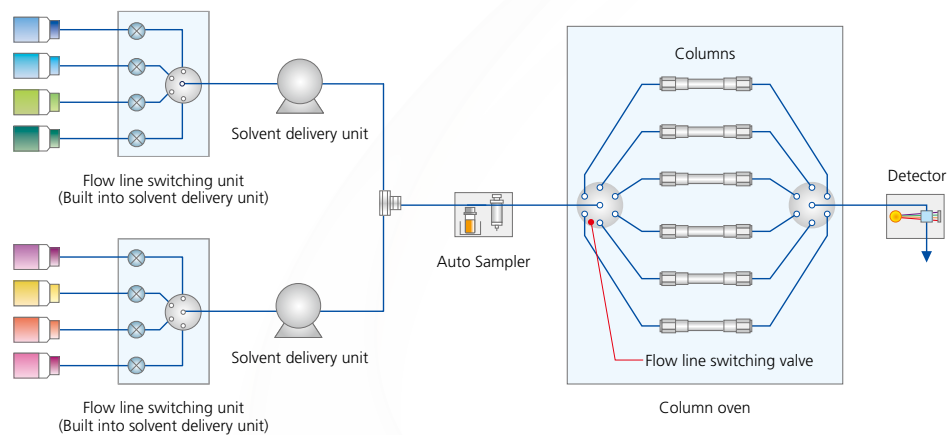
Flow line switching unit
(Built into solvent delivery unit)

Solvent delivery unit

Flow line switching unit
(Built into solvent delivery unit)

Solvent delivery unit

Auto Sampler

Columns

Flow line switching valve

Column oven

Detector